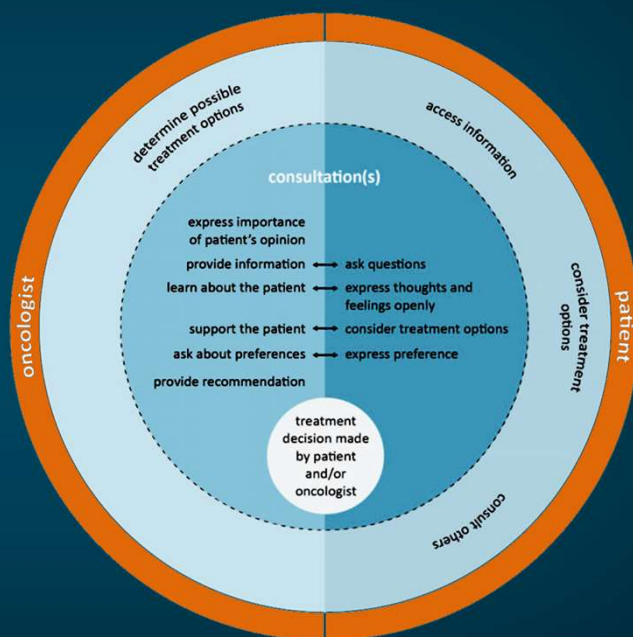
oncologist

patient

determine possible treatment options

access information

consider treatment options

consult others

consultation(s)

express importance of patient's opinion

provide information ⟷ ask questions

learn about the patient ⟷ express thoughts and feelings openly

support the patient ⟷ consider treatment options

ask about preferences ⟷ express preference

provide recommendation

treatment decision made by patient and/or oncologist